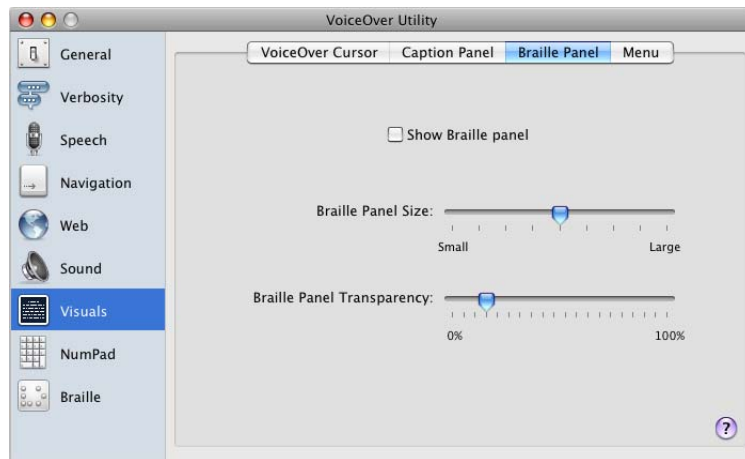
VoiceOver Utility

General
Verbosity
Speech
Navigation
Web
Sound
Visuals
NumPad
Braille

VoiceOver Cursor | Caption Panel | Braille Panel | Menu

Show Braille panel

Braille Panel Size:
Small
Large

Braille Panel Transparency:
0%
100%

?